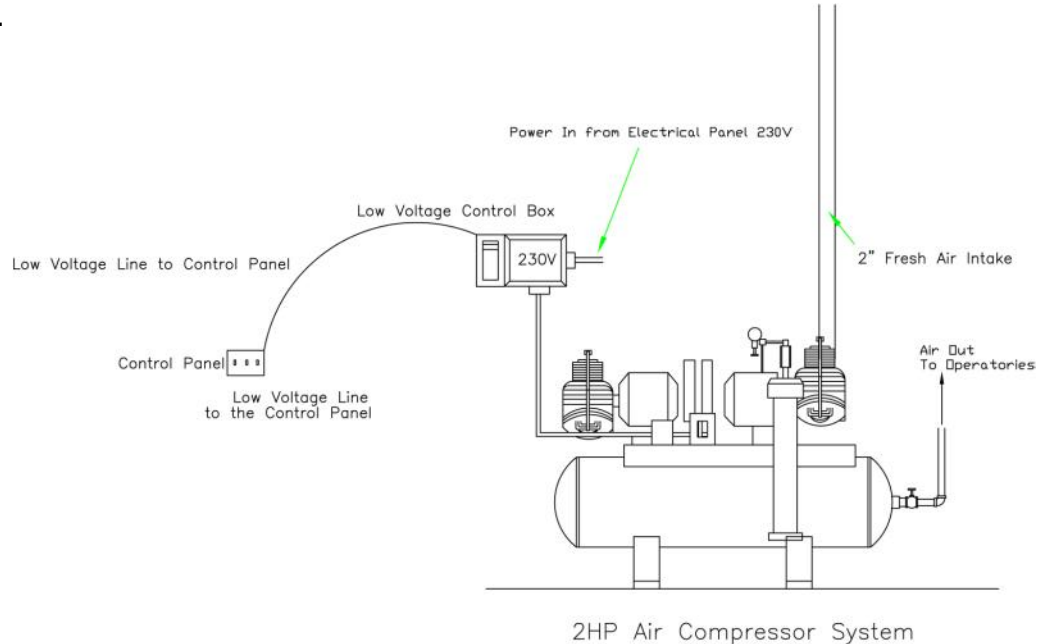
Power In from Electrical Panel 230V

Low Voltage Control Box

230V

Low Voltage Line to Control Panel

2" Fresh Air Intake

Air Out
To Operatories

Control Panel

Low Voltage Line
to the Control Panel

2HP Air Compressor System